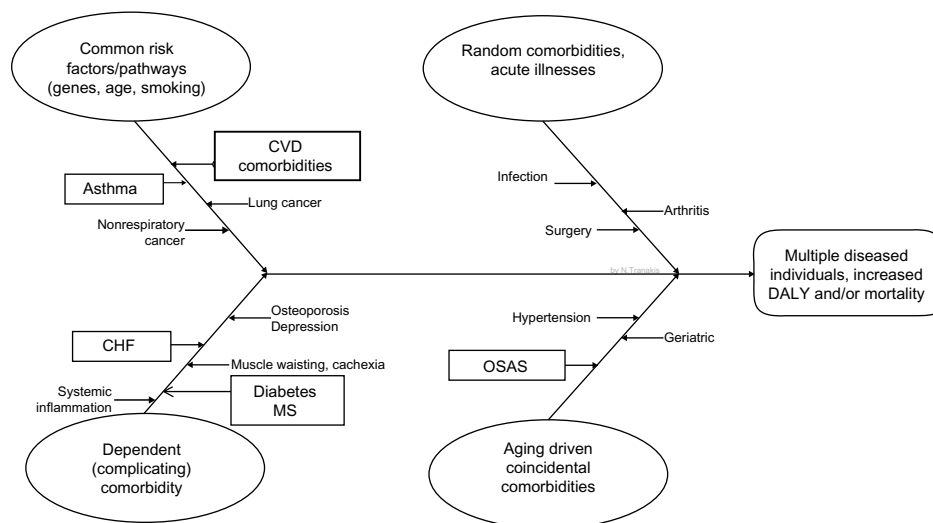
Common risk factors/pathways (genes, age, smoking)

CVD comorbidities

Asthma

Lung cancer

Nonrespiratory cancer

Random comorbidities, acute illnesses

Infection

Arthritis

Surgery

by N.Tzanakis

Multiple diseased individuals, increased DALY and/or mortality

Osteoporosis Depression

CHF

Muscle waisting, cachexia

Systemic inflammation

Diabetes MS

Hypertension

Geriatric

OSAS

Dependent (complicating) comorbidity

Aging driven coincidental comorbidities